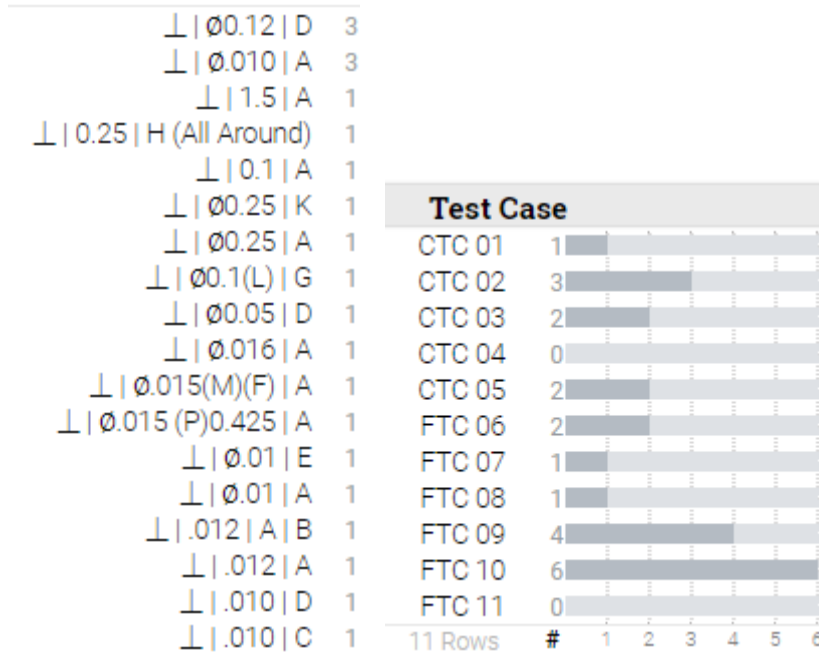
| | |
|---|---|
| ⊥ \| Ø0.12 \| D | 3 |
| ⊥ \| Ø.010 \| A | 3 |
| ⊥ \| 1.5 \| A | 1 |
| ⊥ \| 0.25 \| H (All Around) | 1 |
| ⊥ \| 0.1 \| A | 1 |
| ⊥ \| Ø0.25 \| K | 1 |
| ⊥ \| Ø0.25 \| A | 1 |
| ⊥ \| Ø0.1(L) \| G | 1 |
| ⊥ \| Ø0.05 \| D | 1 |
| ⊥ \| Ø.016 \| A | 1 |
| ⊥ \| Ø.015(M)(F) \| A | 1 |
| ⊥ \| Ø.015 (P)0.425 \| A | 1 |
| ⊥ \| Ø.01 \| E | 1 |
| ⊥ \| Ø.01 \| A | 1 |
| ⊥ \| .012 \| A \| B | 1 |
| ⊥ \| .012 \| A | 1 |
| ⊥ \| .010 \| D | 1 |
| ⊥ \| .010 \| C | 1 |

| Test Case | |
|---|---|
| CTC 01 | 1 |
| CTC 02 | 3 |
| CTC 03 | 2 |
| CTC 04 | 0 |
| CTC 05 | 2 |
| FTC 06 | 2 |
| FTC 07 | 1 |
| FTC 08 | 1 |
| FTC 09 | 4 |
| FTC 10 | 6 |
| FTC 11 | 0 |
| 11 Rows | # |

1 2 3 4 5 6